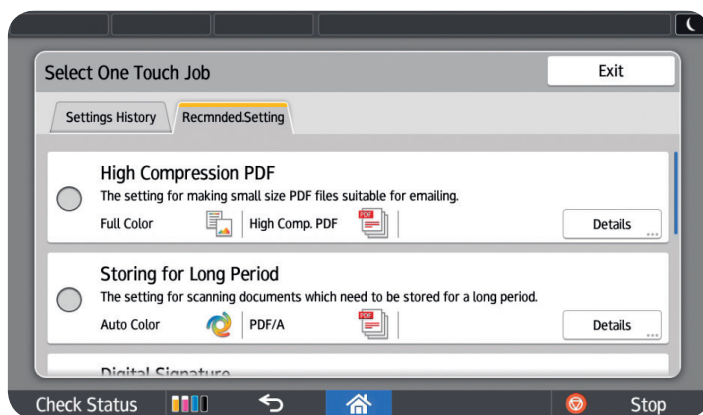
Select One Touch Job

Exit

Settings History

Recmnded.Setting

High Compression PDF

The setting for making small size PDF files suitable for emailing.

Full Color

High Comp. PDF

PDF

Details

Storing for Long Period

The setting for scanning documents which need to be stored for a long period.

Auto Color

PDF/A

PDF

Details

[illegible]

Check Status

Stop